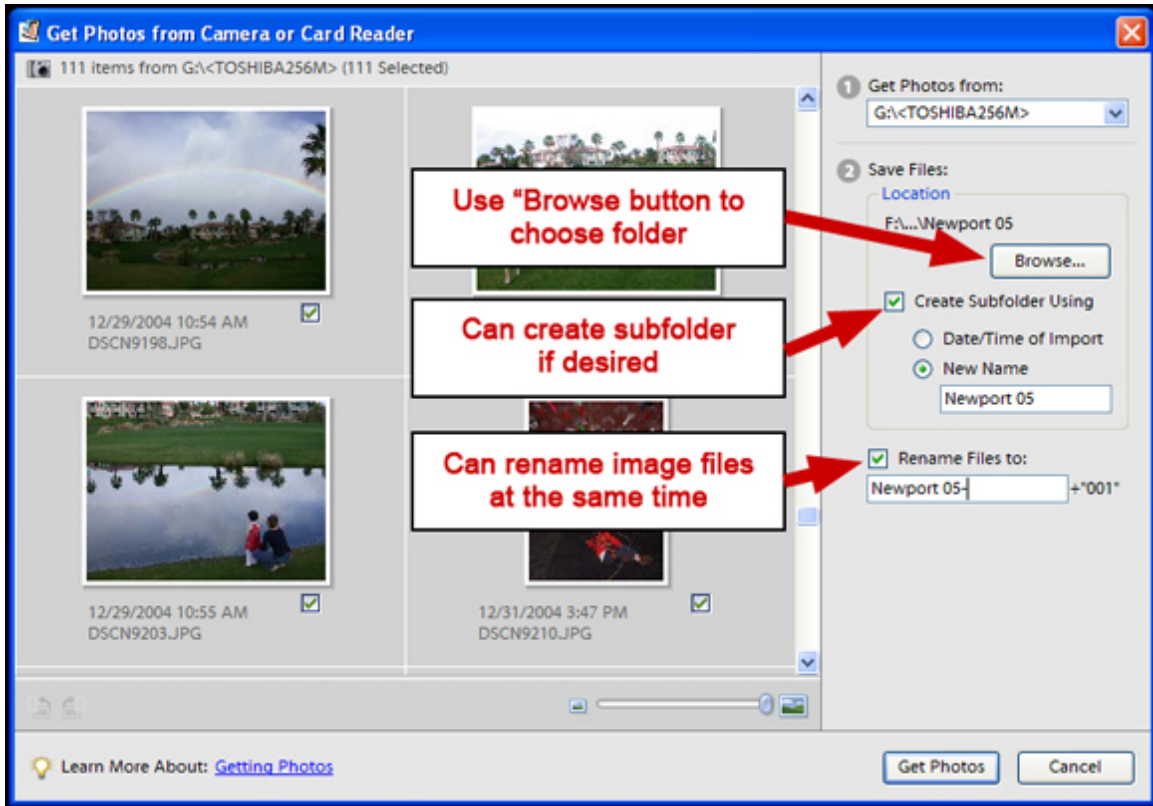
Get Photos from Camera or Card Reader

111 items from G:\<TOSHIBA256M> (111 Selected)

12/29/2004 10:54 AM
DSCN9198.JPG

12/29/2004 10:55 AM
DSCN9203.JPG

12/31/2004 3:47 PM
DSCN9210.JPG

1 Get Photos from:
G:\<TOSHIBA256M>

2 Save Files:
Location
F:\...\Newport 05
Browse...
Create Subfolder Using
Date/Time of Import
New Name
Newport 05

Rename Files to:
Newport 05- +"001"

Use "Browse button to choose folder

Can create subfolder if desired

Can rename image files at the same time

Learn More About: Getting Photos

Get Photos
Cancel